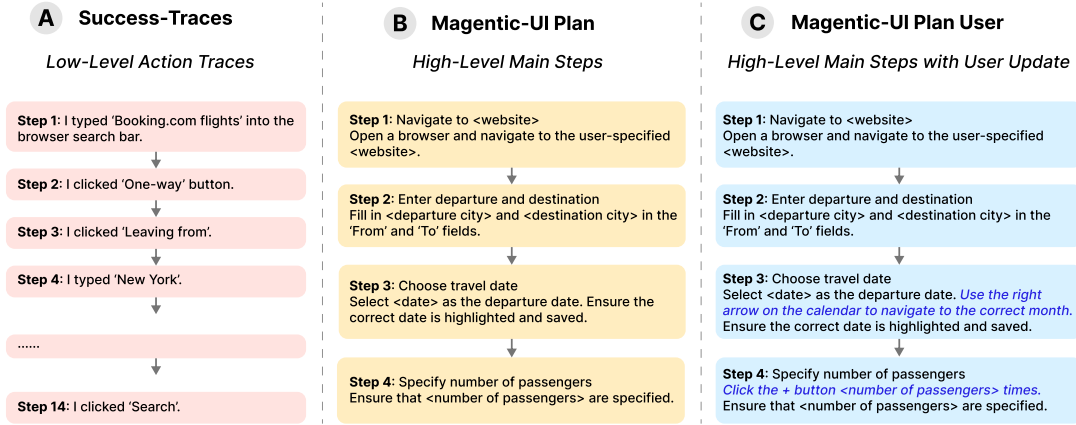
A Success-Traces

Low-Level Action Traces

Step 1: I typed 'Booking.com flights' into the browser search bar.

Step 2: I clicked 'One-way' button.

Step 3: I clicked 'Leaving from'.

Step 4: I typed 'New York'.

......

Step 14: I clicked 'Search'.

B Magentic-UI Plan

High-Level Main Steps

Step 1: Navigate to <website>
Open a browser and navigate to the user-specified <website>.

Step 2: Enter departure and destination
Fill in <departure city> and <destination city> in the 'From' and 'To' fields.

Step 3: Choose travel date
Select <date> as the departure date. Ensure the correct date is highlighted and saved.

Step 4: Specify number of passengers
Ensure that <number of passengers> are specified.

C Magentic-UI Plan User

High-Level Main Steps with User Update

Step 1: Navigate to <website>
Open a browser and navigate to the user-specified <website>.

Step 2: Enter departure and destination
Fill in <departure city> and <destination city> in the 'From' and 'To' fields.

Step 3: Choose travel date
Select <date> as the departure date. Use the right arrow on the calendar to navigate to the correct month. Ensure the correct date is highlighted and saved.

Step 4: Specify number of passengers
Click the + button <number of passengers> times.
Ensure that <number of passengers> are specified.